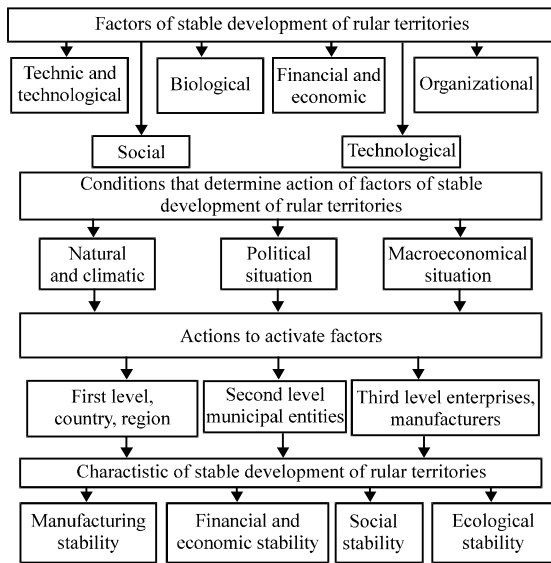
Factors of stable development of rular territories

Technic and technological

Biological

Financial and economic

Organizational

Social

Technological

Conditions that determine action of factors of stable development of rular territories

Natural and climatic

Political situation

Macroeconomical situation

Actions to activate factors

First level, country, region

Second level municipal entities

Third level enterprises, manufacturers

Charctaristic of stable development of rular territories

Manufacturing stability

Financial and economic stability

Social stability

Ecological stability